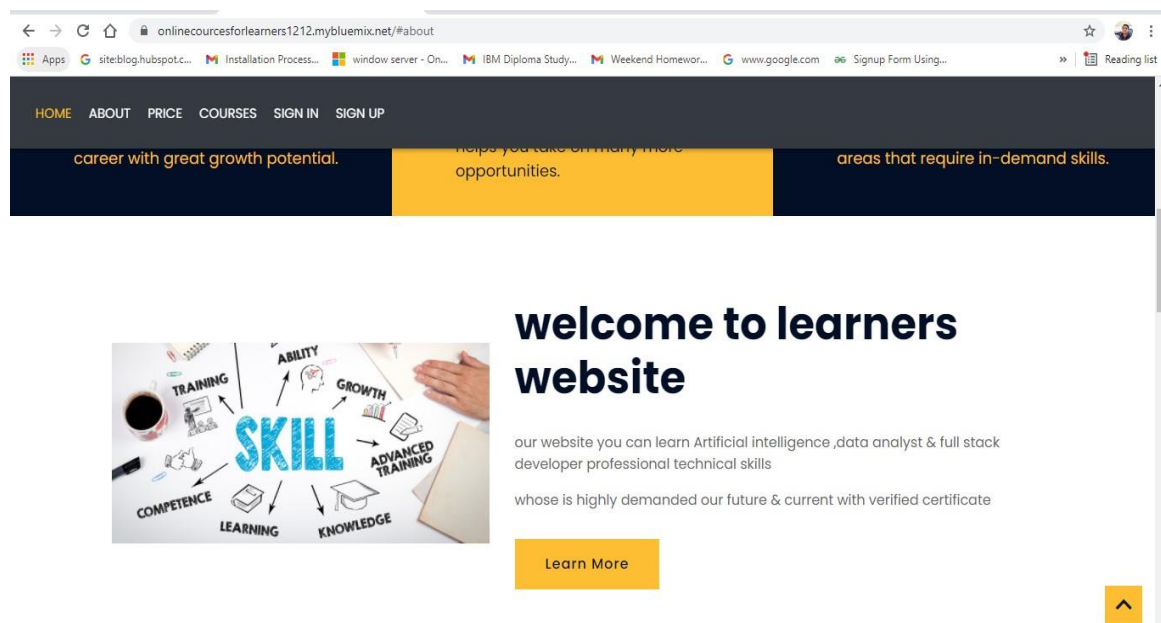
onlinecourcesforlearners1212.mybluemix.net/#about

Apps site:blog.hubspot.c... Installation Process... window server - On... IBM Diploma Study... Weekend Homewor... www.google.com Signup Form Using... » Reading list

HOME ABOUT PRICE COURSES SIGN IN SIGN UP

career with great growth potential.

helps you take on many more opportunities.

areas that require in-demand skills.

TRAINING ABILITY GROWTH SKILL ADVANCED TRAINING COMPETENCE LEARNING KNOWLEDGE

welcome to learners website

our website you can learn Artificial intelligence ,data analyst & full stack developer professional technical skills

whose is highly demanded our future & current with verified certificate

Learn More